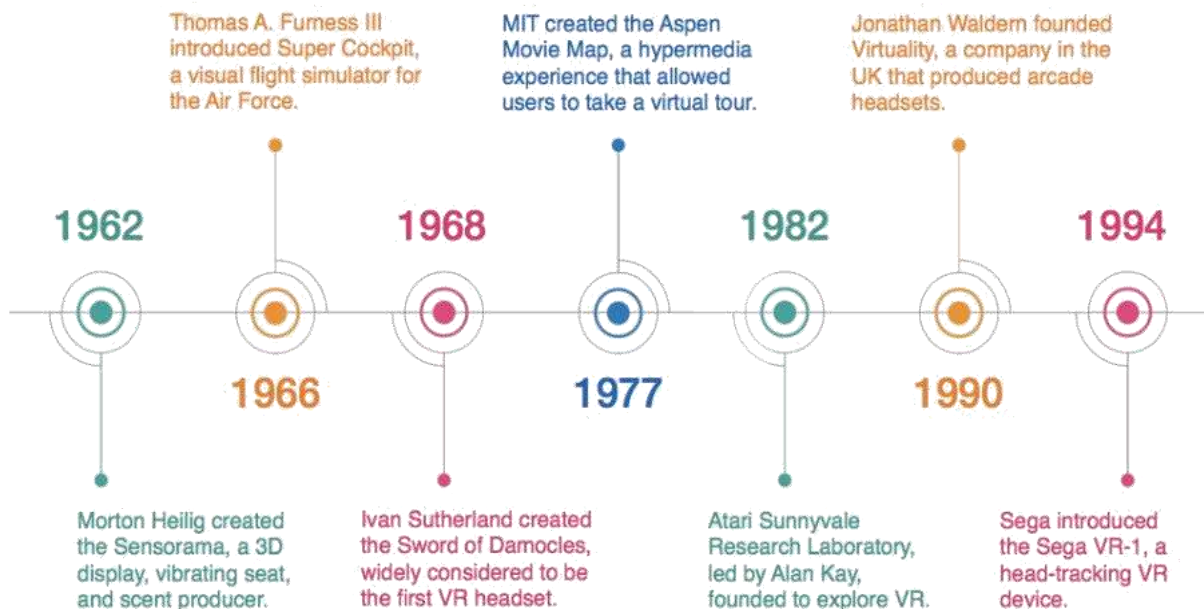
Thomas A. Furness III introduced Super Cockpit, a visual flight simulator for the Air Force.

MIT created the Aspen Movie Map, a hypermedia experience that allowed users to take a virtual tour.

Jonathan Waldern founded Virtuality, a company in the UK that produced arcade headsets.

1962

1968

1982

1994

1966

1977

1990

Morton Heilig created the Sensorama, a 3D display, vibrating seat, and scent producer.

Ivan Sutherland created the Sword of Damocles, widely considered to be the first VR headset.

Atari Sunnyvale Research Laboratory, led by Alan Kay, founded to explore VR.

Sega introduced the Sega VR-1, a head-tracking VR device.